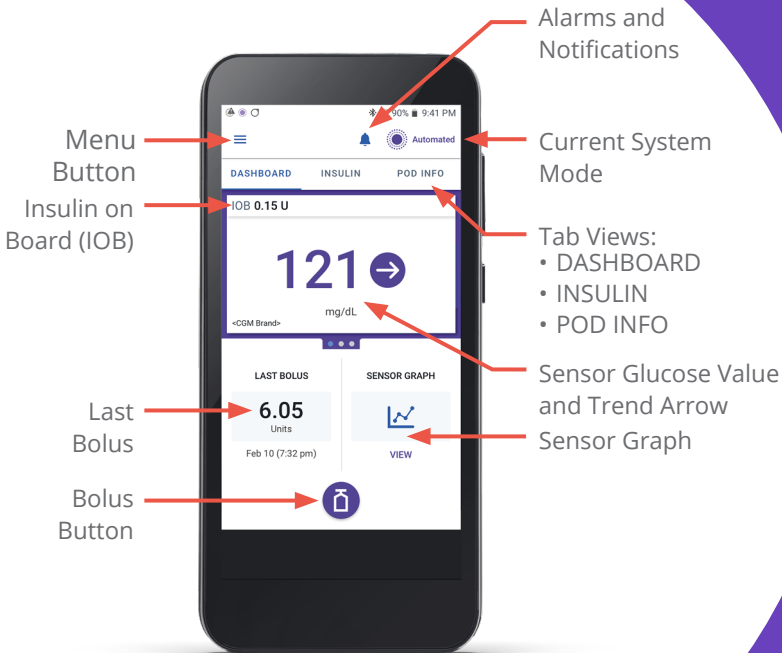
Alarms and Notifications

Menu Button

Current System Mode

Insulin on Board (IOB)

Tab Views:
• DASHBOARD
• INSULIN
• POD INFO

Sensor Glucose Value and Trend Arrow

Sensor Graph

Last Bolus

Bolus Button

90% 9:41 PM

Automated

DASHBOARD INSULIN POD INFO

IOB 0.15 U

121

mg/dL

<CGM Brand>

LAST BOLUS

6.05
Units

Feb 10 (7:32 pm)

SENSOR GRAPH

VIEW